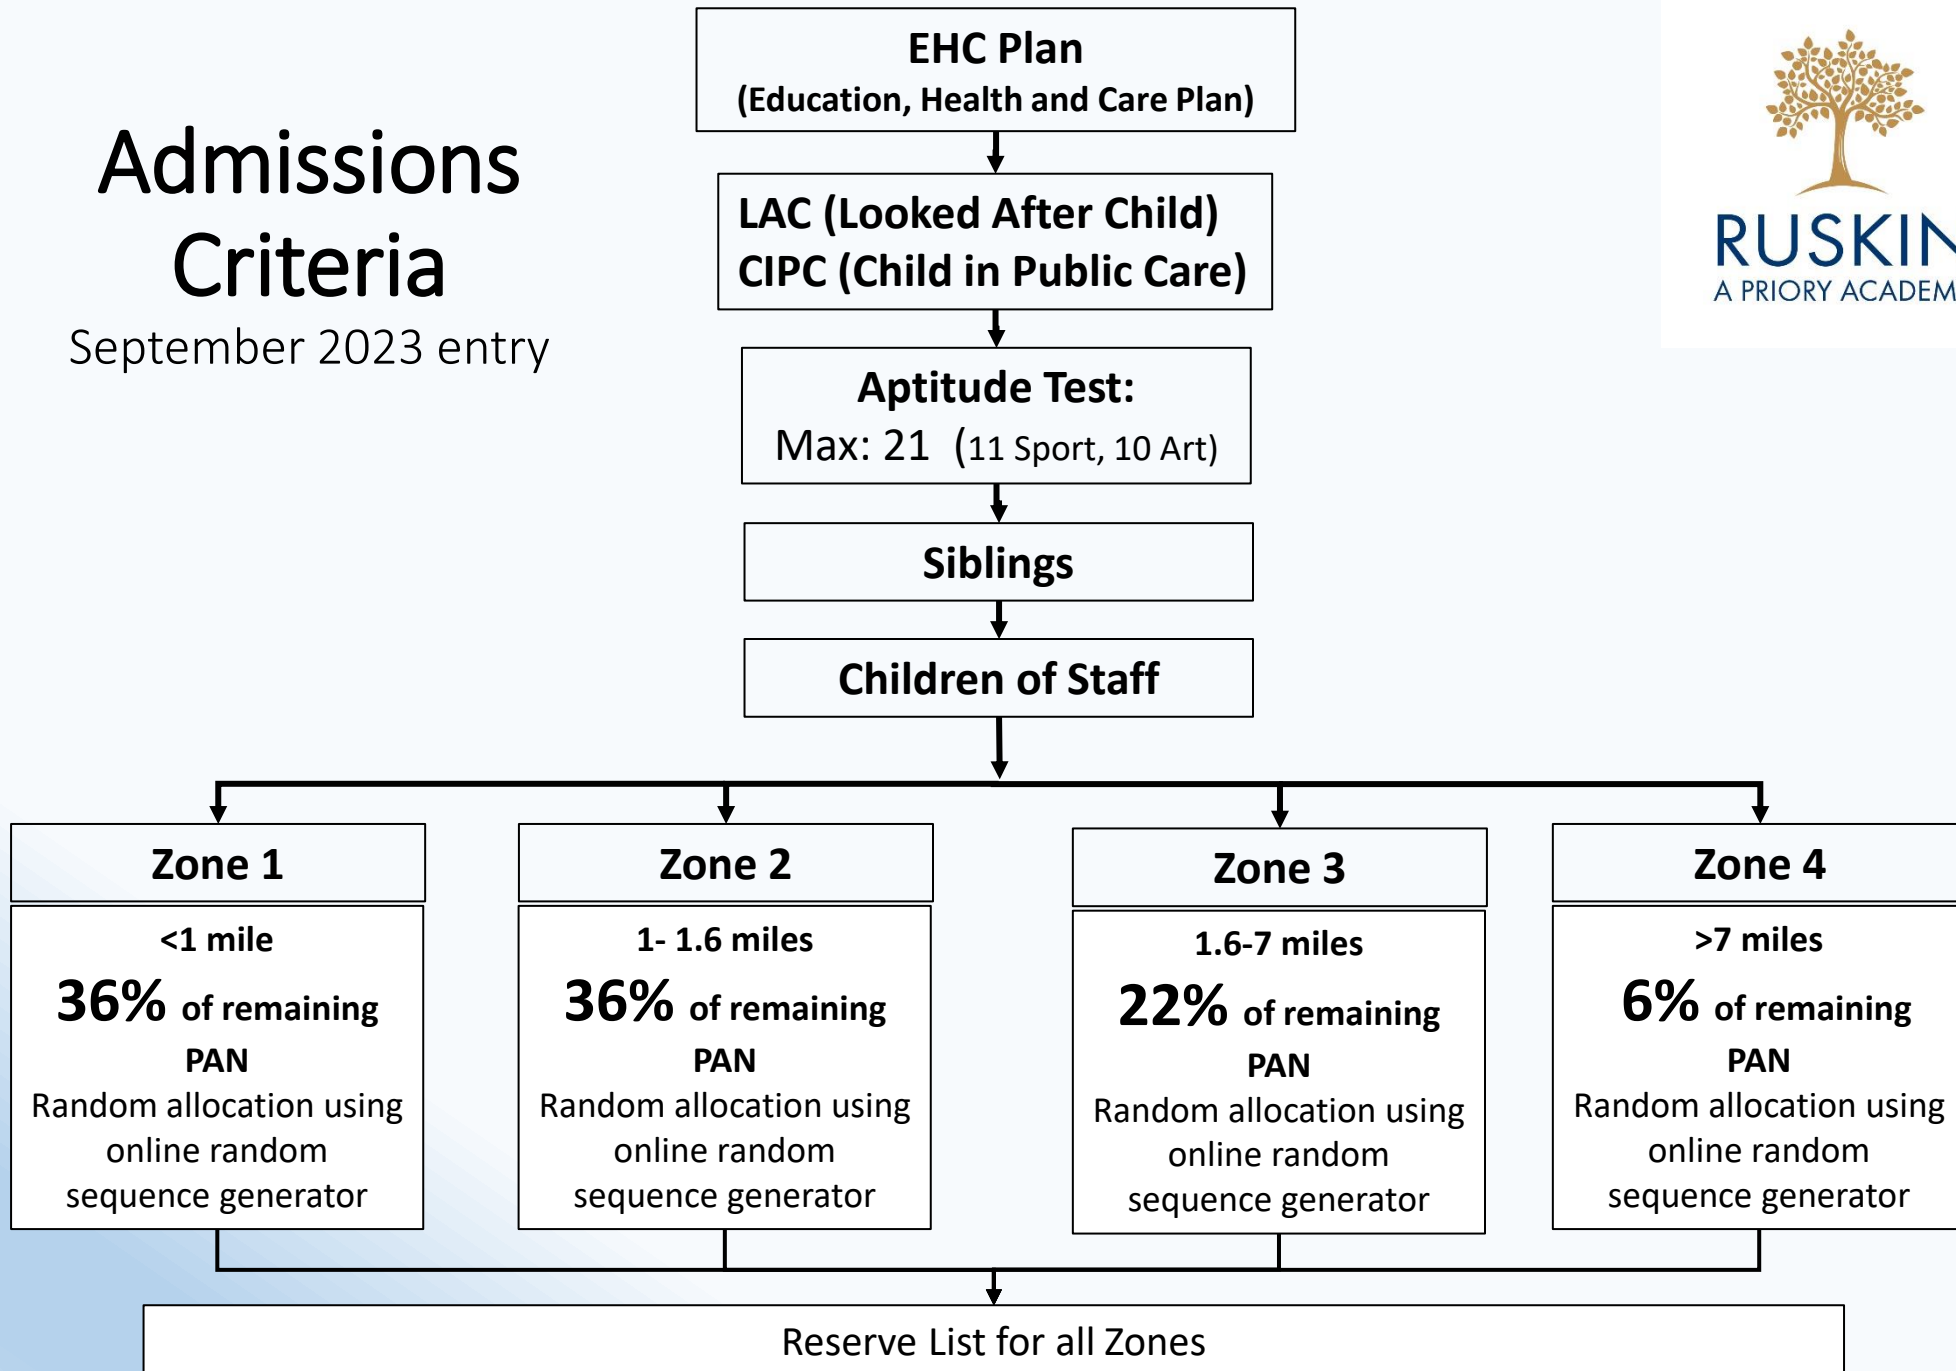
Admissions Criteria
September 2023 entry

EHC Plan
(Education, Health and Care Plan)

LAC (Looked After Child)
CIPC (Child in Public Care)

Aptitude Test:
Max: 21 (11 Sport, 10 Art)

Siblings

Children of Staff

RUSKIN
A PRIORY ACADEM

Zone 1
<1 mile
36% of remaining PAN
Random allocation using online random sequence generator

Zone 2
1- 1.6 miles
36% of remaining PAN
Random allocation using online random sequence generator

Zone 3
1.6-7 miles
22% of remaining PAN
Random allocation using online random sequence generator

Zone 4
>7 miles
6% of remaining PAN
Random allocation using online random sequence generator

Reserve List for all Zones